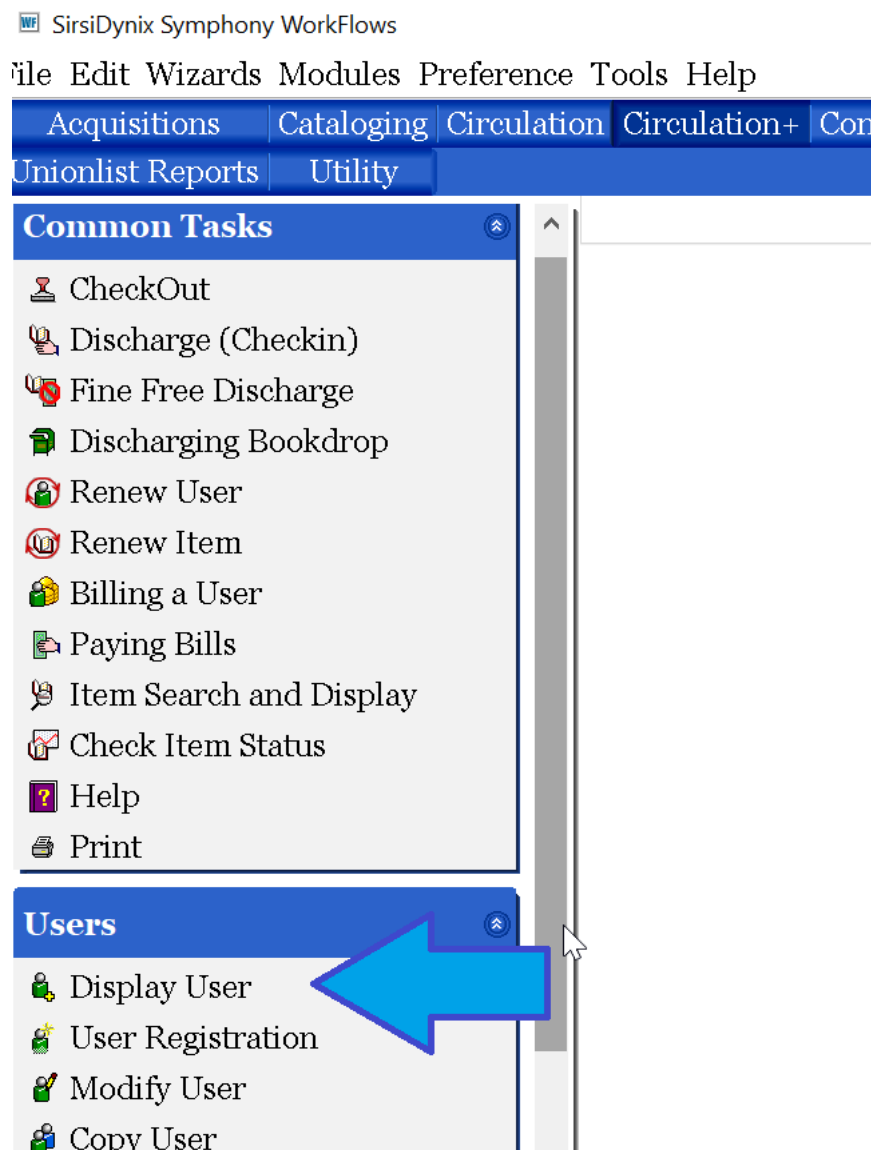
SirsiDynix Symphony WorkFlows

ile Edit Wizards Modules Preference Tools Help

Acquisitions Cataloging Circulation Circulation+ Con

Unionlist Reports Utility

Common Tasks

CheckOut
Discharge (Checkin)
Fine Free Discharge
Discharging Bookdrop
Renew User
Renew Item
Billing a User
Paying Bills
Item Search and Display
Check Item Status
Help
Print

Users

Display User
User Registration
Modify User
Copy User